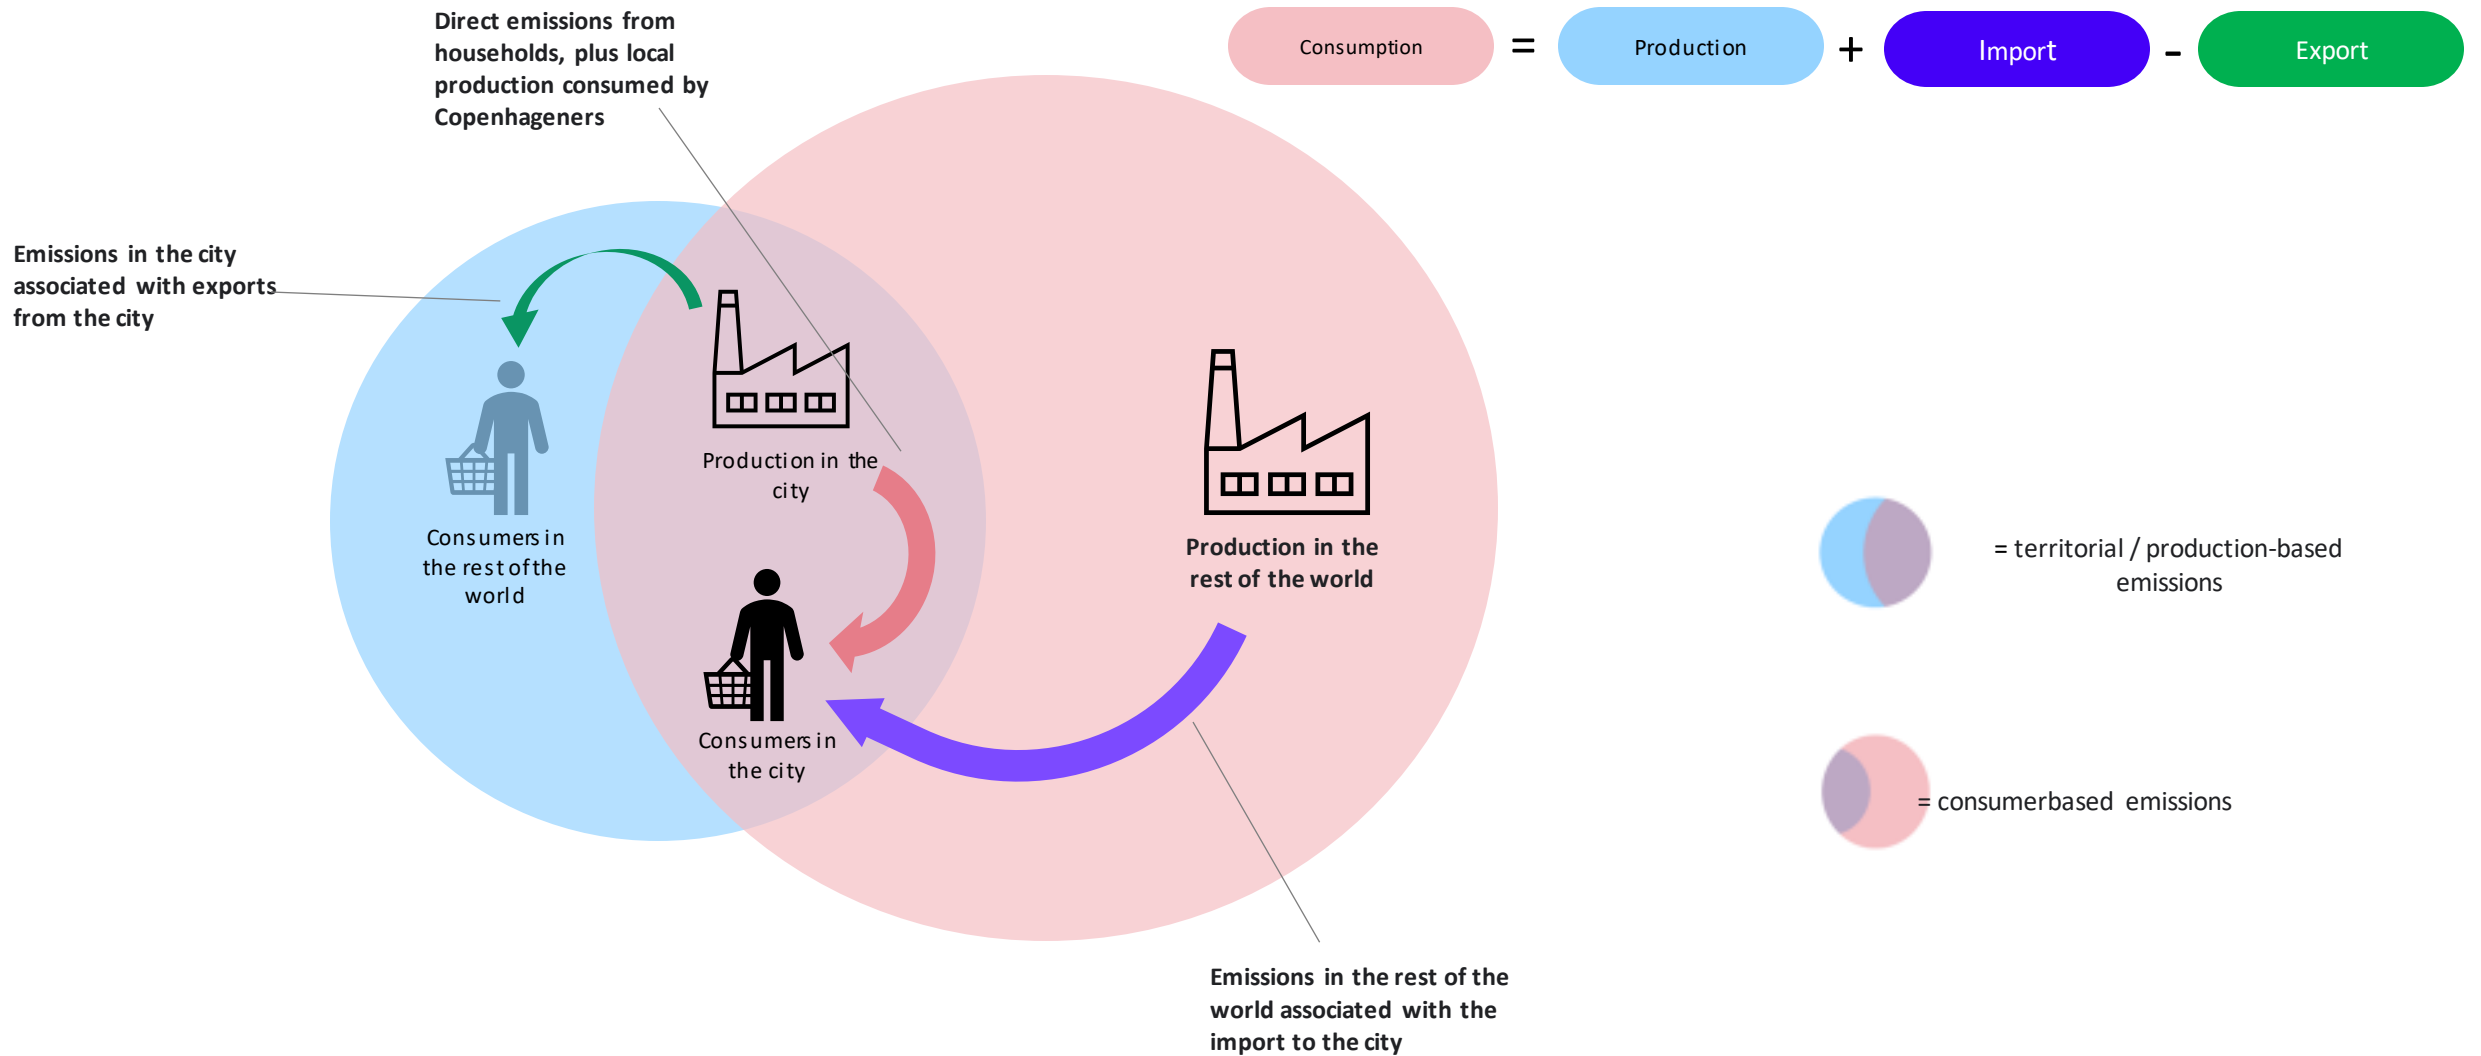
Direct emissions from households, plus local production consumed by Copenhageners

Consumption = Production + Import - Export

Emissions in the city associated with exports from the city

Consumers in the rest of the world

Production in the city

Consumers in the city

Production in the rest of the world

= territorial / production-based emissions

= consumerbased emissions

Emissions in the rest of the world associated with the import to the city